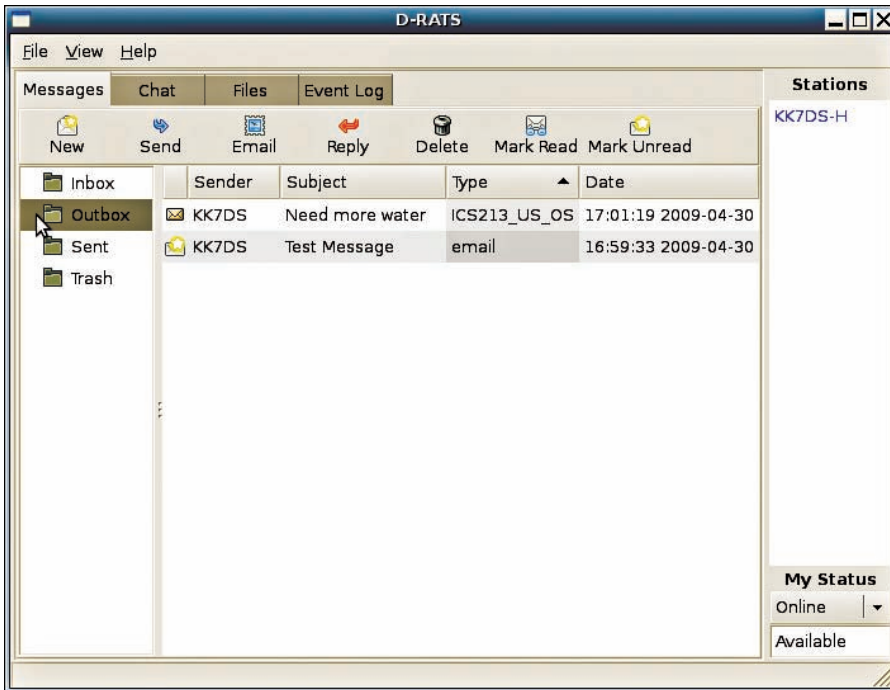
D-RATS

File View Help

Messages Chat Files Event Log

Stations

KK7DS-H

New Send Email Reply Delete Mark Read Mark Unread

Inbox
Outbox
Sent
Trash

| Sender | Subject | Type | Date |
|---|---|---|---|
| KK7DS | Need more water | ICS213_US_OS | 17:01:19 2009-04-30 |
| KK7DS | Test Message | email | 16:59:33 2009-04-30 |

My Status

Online

Available